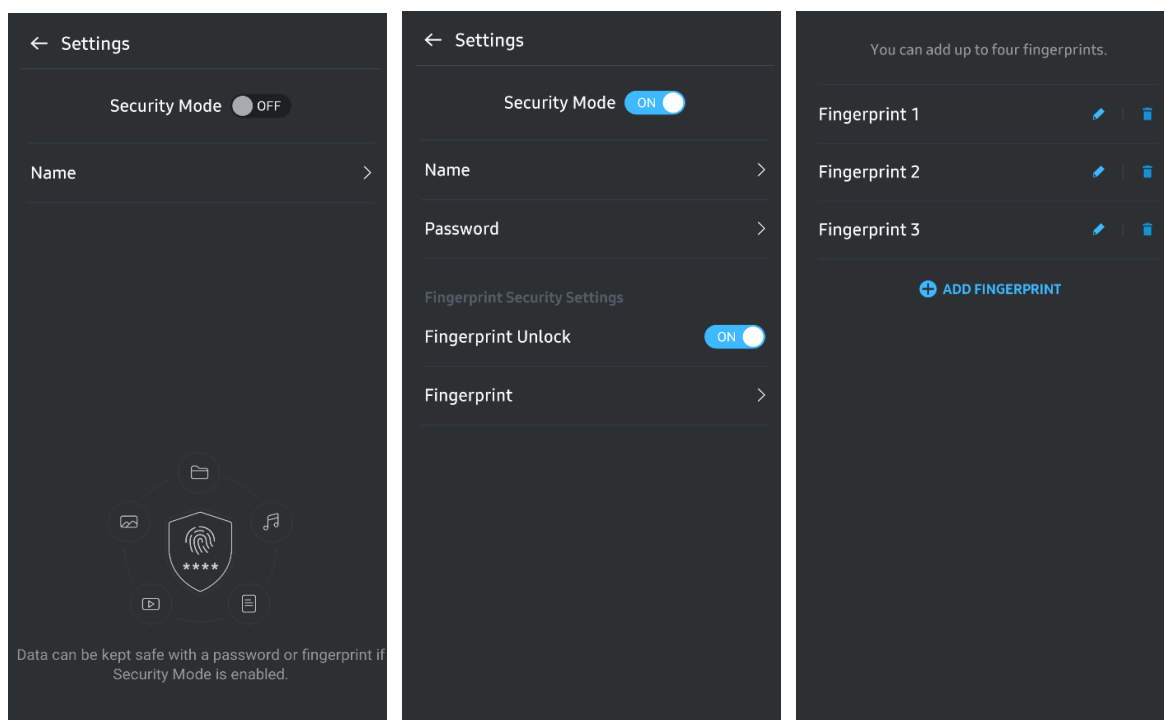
← Settings

Security Mode OFF

Name

****

Data can be kept safe with a password or fingerprint if Security Mode is enabled.

← Settings

Security Mode ON

Name

Password

Fingerprint Security Settings

Fingerprint Unlock ON

Fingerprint

You can add up to four fingerprints.

Fingerprint 1

Fingerprint 2

Fingerprint 3

ADD FINGERPRINT